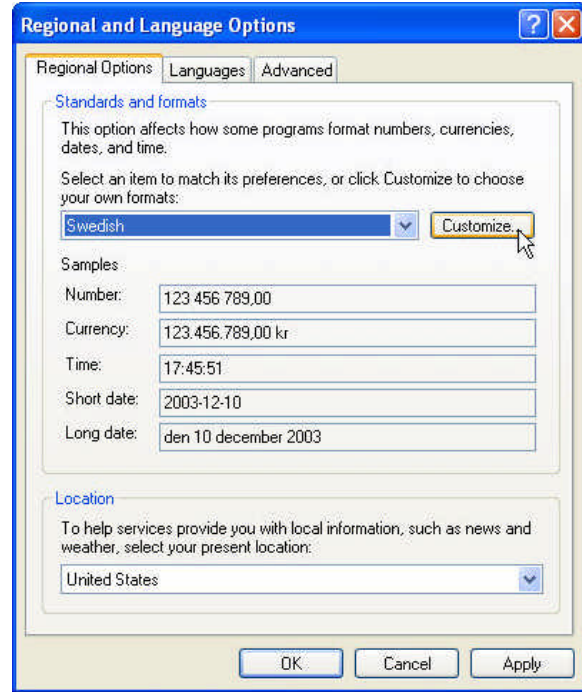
Regional and Language Options

Regional Options | Languages | Advanced

Standards and formats

This option affects how some programs format numbers, currencies, dates, and time.

Select an item to match its preferences, or click Customize to choose your own formats:

Swedish

Customize...

Samples

| | |
|---|---|
| Number: | 123 456 789,00 |
| Currency: | 123.456.789,00 kr |
| Time: | 17:45:51 |
| Short date: | 2003-12-10 |
| Long date: | den 10 december 2003 |

Location

To help services provide you with local information, such as news and weather, select your present location:

United States

OK | Cancel | Apply